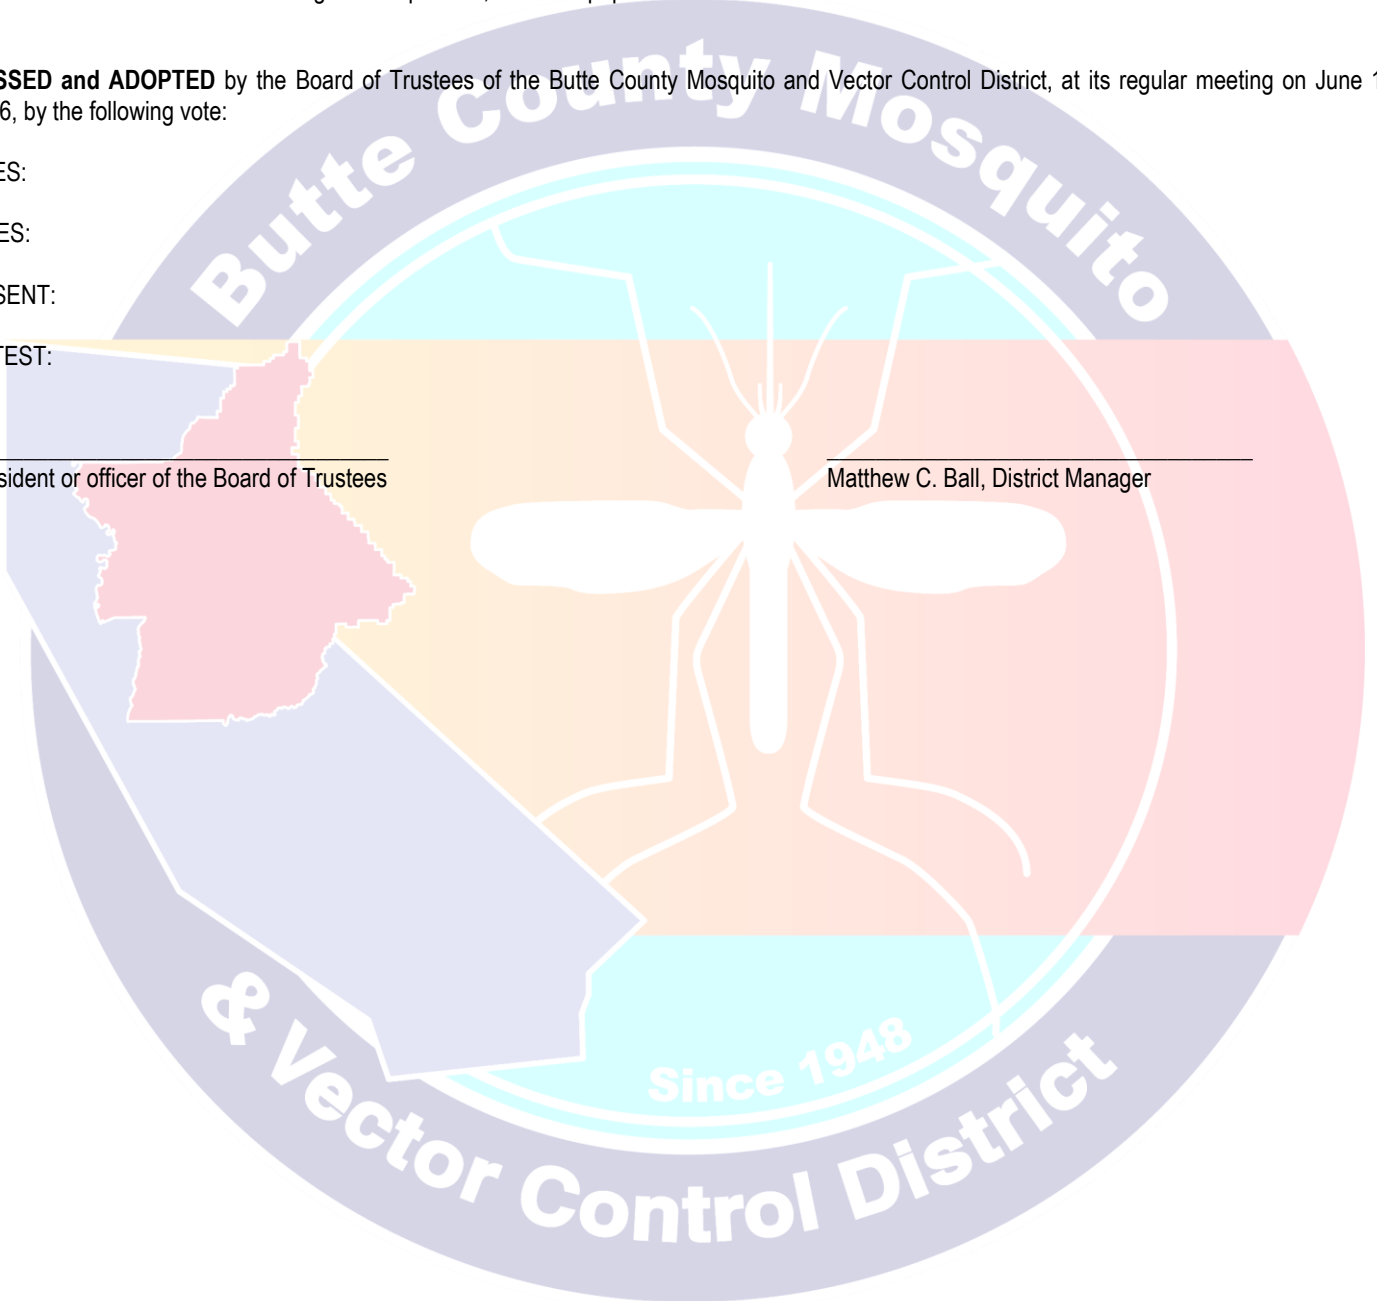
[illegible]

SSED and ADOPTED by the Board of Trustees of the Butte County Mosquito and Vector Control District, at its regular meeting on June 1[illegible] 6, by the following vote:

ES:

ES:

SENT:

TEST:

______________________________________
sident or officer of the Board of Trustees

______________________________________
Matthew C. Ball, District Manager

Butte County Mosquito

Since 1948

& Vector Control District